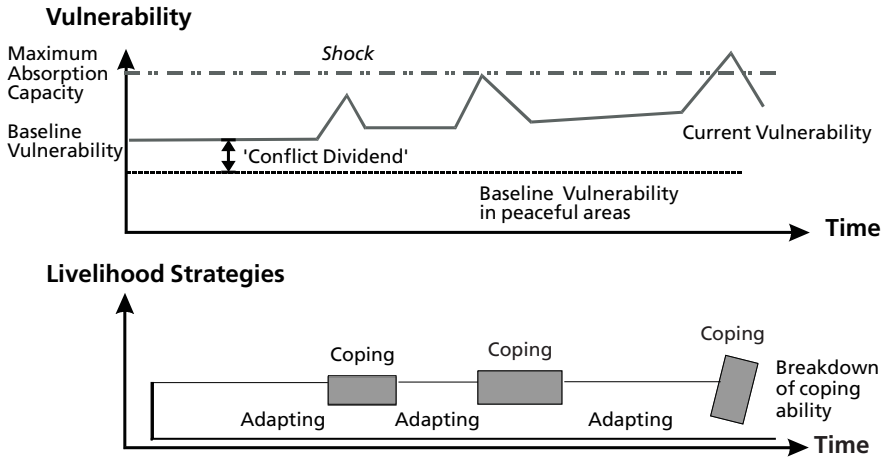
Vulnerability

Maximum Absorption Capacity

Shock

Baseline Vulnerability

'Conflict Dividend'

Current Vulnerability

Baseline Vulnerability in peaceful areas

Time

Livelihood Strategies

Coping

Coping

Coping

Breakdown of coping ability

Adapting

Adapting

Adapting

Time